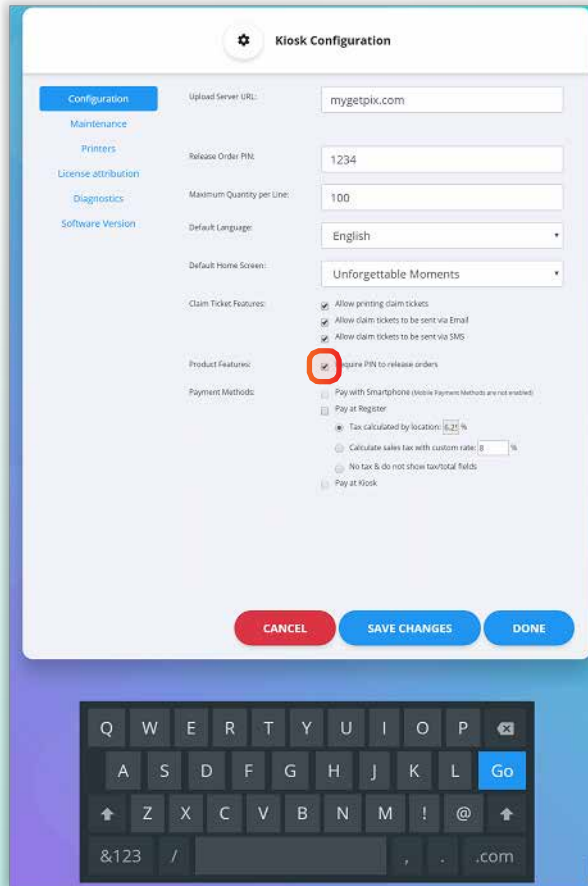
Kiosk Configuration

Configuration
Maintenance
Printers
License attribution
Diagnostics
Software Version

Upload Server URL: mygetpix.com

Release Order PIN: 1234

Maximum Quantity per Line: 100

Default Language: English

Default Home Screen: Unforgettable Moments

Claim Ticket Features:
Allow printing claim tickets
Allow claim tickets to be sent via Email
Allow claim tickets to be sent via SMS

Product Features:
Require PIN to release orders

Payment Methods:
Pay with Smartphone (Mobile Payment Methods are not enabled)
Pay at Register
Tax calculated by location: 6.25 %
Calculate sales tax with custom rate: 8 %
No tax & do not show tax/total fields
Pay at Kiosk

CANCEL
SAVE CHANGES
DONE

Q W E R T Y U I O P
A S D F G H J K L Go
Z X C V B N M ! @
&123 / , . .com